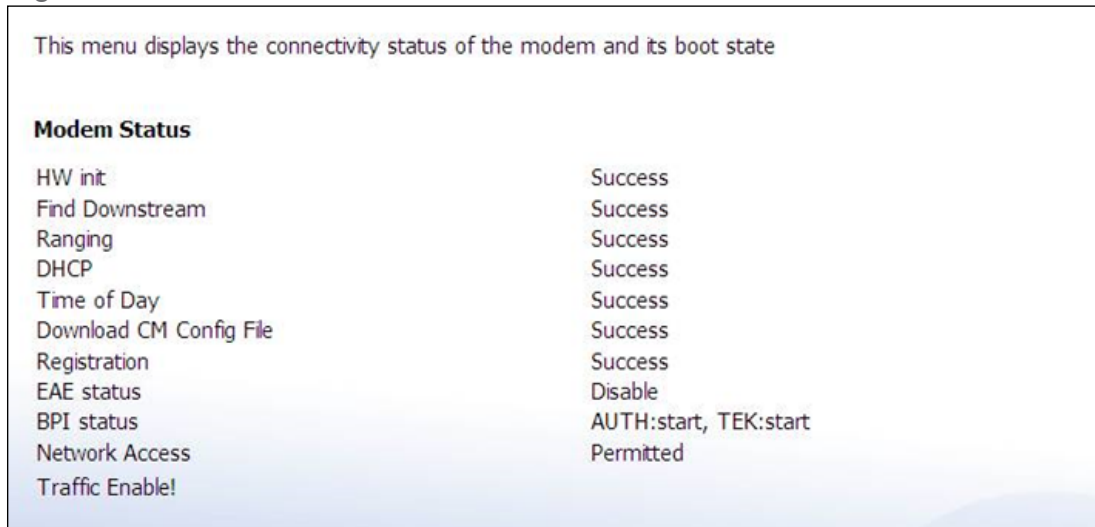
This menu displays the connectivity status of the modem and its boot state

**Modem Status**

| | |
|---|---|
| HW init | Success |
| Find Downstream | Success |
| Ranging | Success |
| DHCP | Success |
| Time of Day | Success |
| Download CM Config File | Success |
| Registration | Success |
| EAE status | Disable |
| BPI status | AUTH:start, TEK:start |
| Network Access | Permitted |

Traffic Enable!